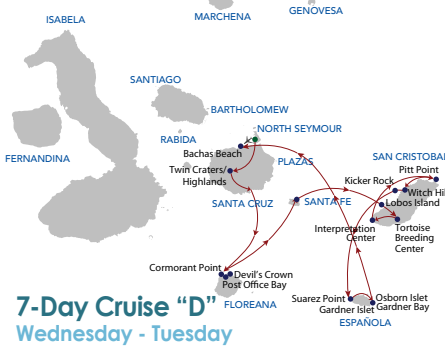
ISABELA
MARCHENA
GENOVESA
SANTIAGO
BARTHOLOMEW
RABIDA
NORTH SEYMOUR
FERNANDINA
Bachas Beach
PLAZAS
SAN CRISTOBAL
Pitt Point
Twin Craters/ Highlands
Kicker Rock
Witch Hill
Lobos Island
SANTA CRUZ
SANTA FE
Interpretation Center
Tortoise Breeding Center
Cormorant Point
Devil's Crown
Post Office Bay
Suarez Point
Gardner Islet
Osborn Islet
Gardner Bay
FLOREANA
ESPAÑOLA
7-Day Cruise "D"
Wednesday - Tuesday